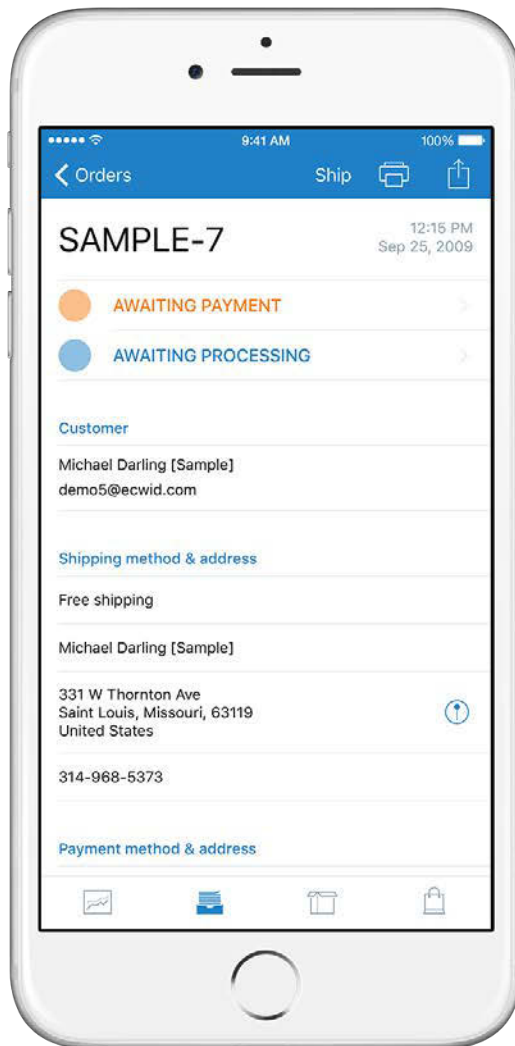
9:41 AM
100%

Orders
Ship

SAMPLE-7
12:15 PM
Sep 25, 2009

AWAITING PAYMENT
AWAITING PROCESSING

Customer
Michael Darling [Sample]
demo5@ecwid.com

Shipping method & address
Free shipping
Michael Darling [Sample]
331 W Thornton Ave
Saint Louis, Missouri, 63119
United States
314-968-5373

Payment method & address